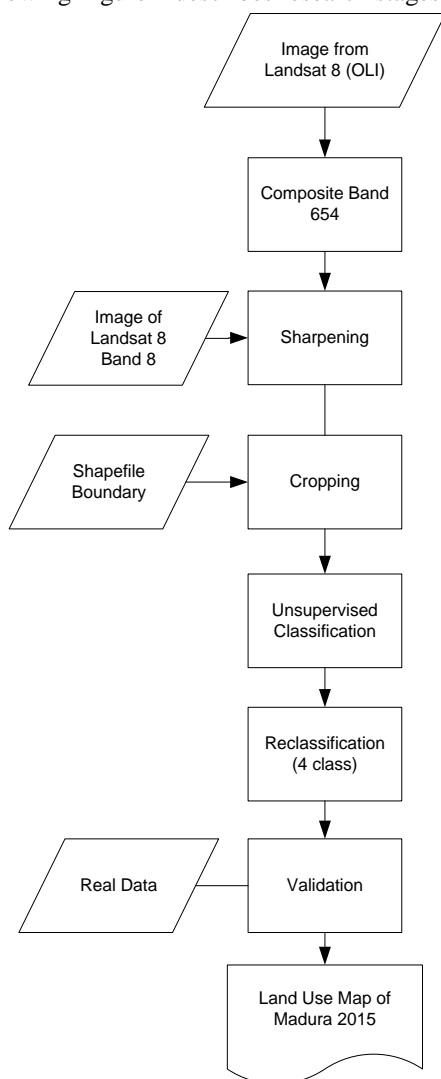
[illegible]

Image from Landsat 8 (OLI)

Composite Band 654

Image of Landsat 8 Band 8

Sharpening

Shapefile Boundary

Cropping

Unsupervised Classification

Reclassification (4 class)

Real Data

Validation

Land Use Map of Madura 2015